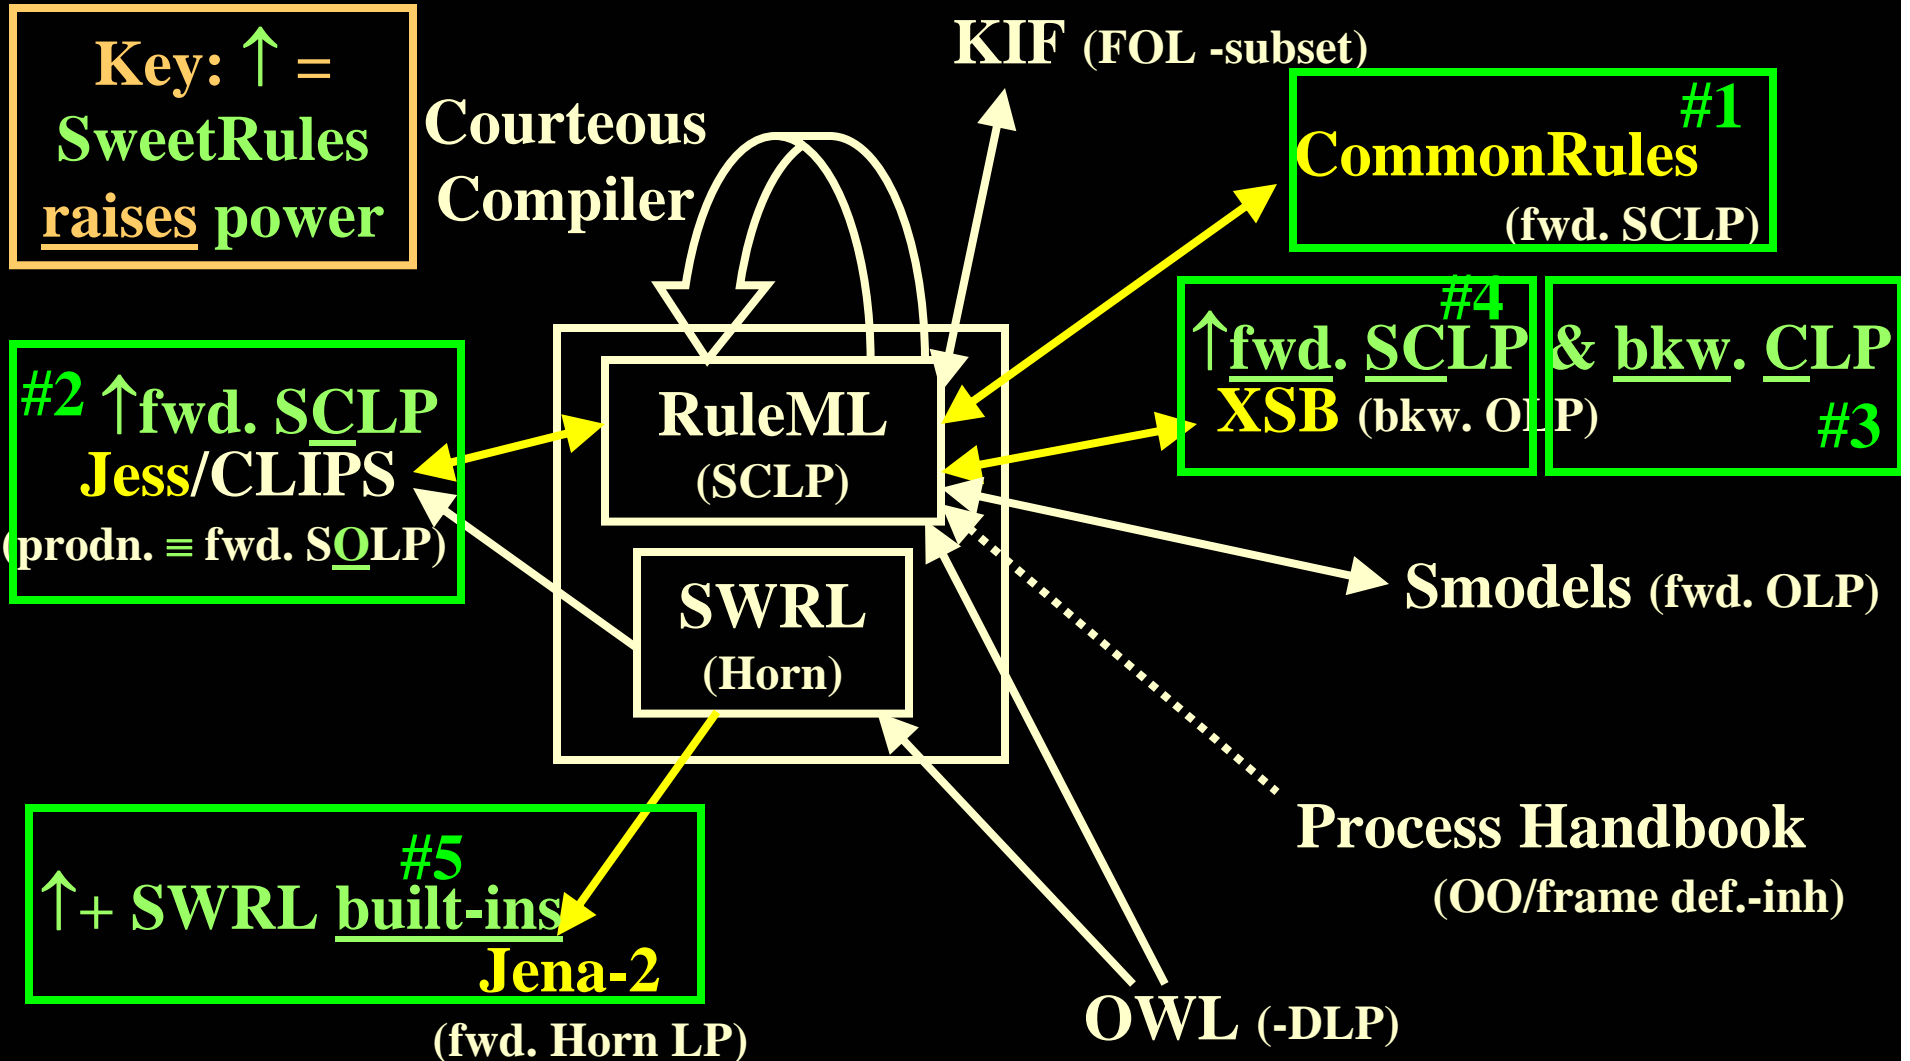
Key: ↑ = SweetRules raises power

Courteous Compiler

KIF (FOL -subset)

#1 CommonRules (fwd. SCLP)

#2 ↑fwd. SCLP Jess/CLIPS (prodn. ≡ fwd. SOLP)

RuleML (SCLP)

SWRL (Horn)

#4 ↑fwd. SCLP XSB (bkw. OLP)

& bkw. CLP #3

Smodels (fwd. OLP)

Process Handbook (OO/frame def.-inh)

#5 ↑+ SWRL built-ins Jena-2 (fwd. Horn LP)

OWL (-DLP)